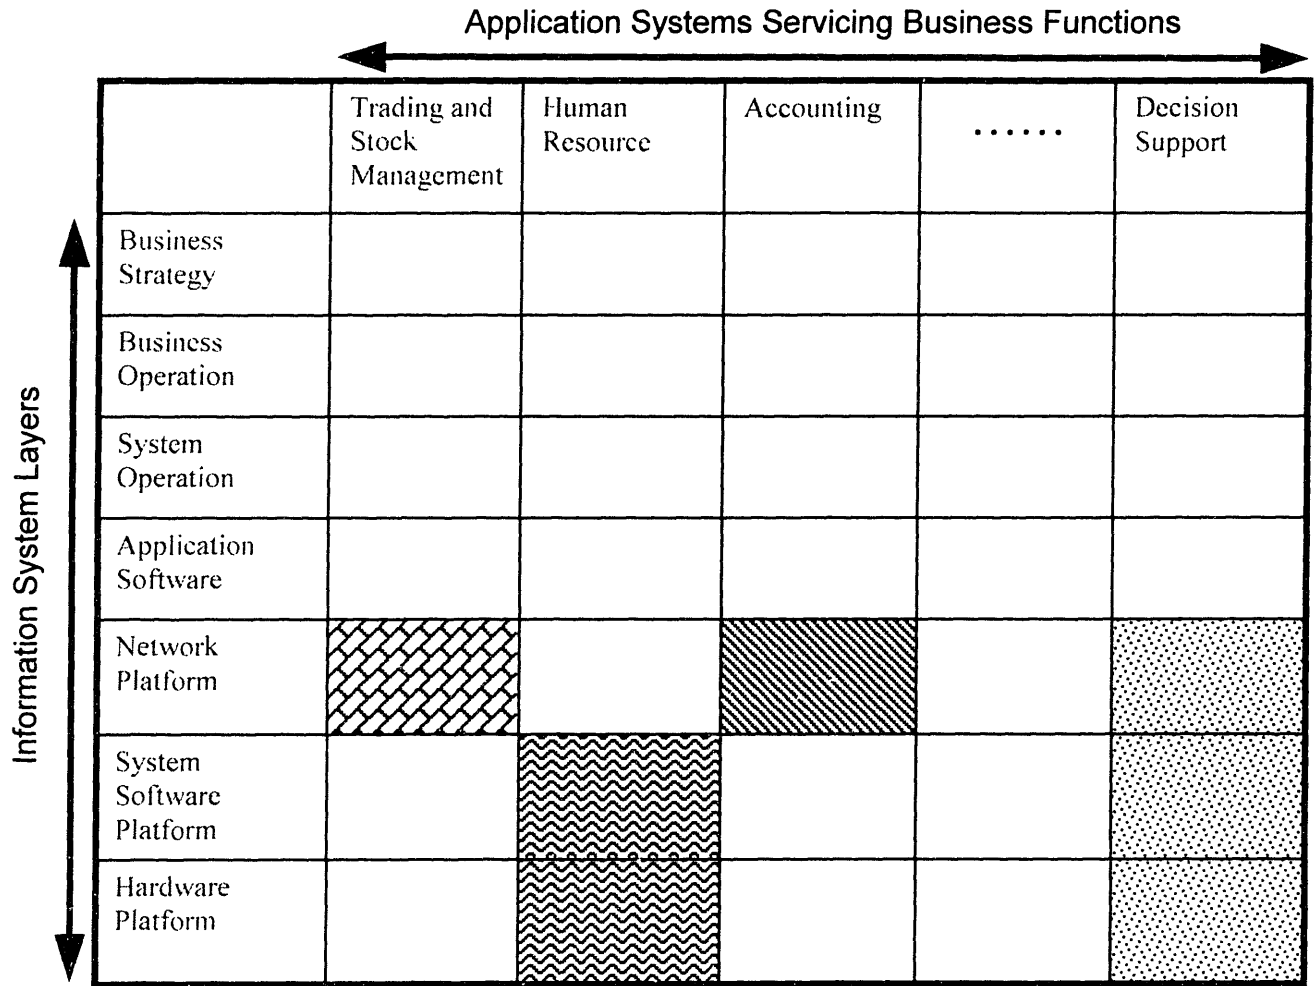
Application Systems Servicing Business Functions

Information System Layers

| | Trading and Stock Management | Human Resource | Accounting | ...... | Decision Support |
|---|---|---|---|---|---|
| Business Strategy | | | | | |
| Business Operation | | | | | |
| System Operation | | | | | |
| Application Software | | | | | |
| Network Platform | | | | | |
| System Software Platform | | | | | |
| Hardware Platform | | | | | |